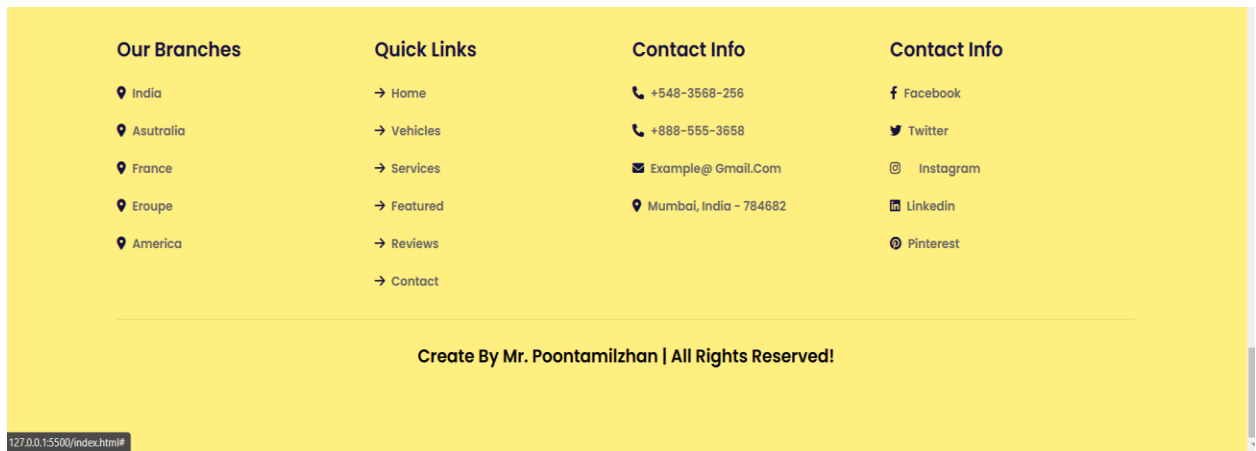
Our Branches

India

Asutralia

France

Eroupe

America

Quick Links

→ Home

→ Vehicles

→ Services

→ Featured

→ Reviews

→ Contact

Contact Info

+548-3568-256

+888-555-3658

Example@ Gmail.Com

Mumbai, India - 784682

Contact Info

Facebook

Twitter

Instagram

Linkedin

Pinterest

Create By Mr. Poontamilzhan | All Rights Reserved!

127.0.0.1:5500/index.html#